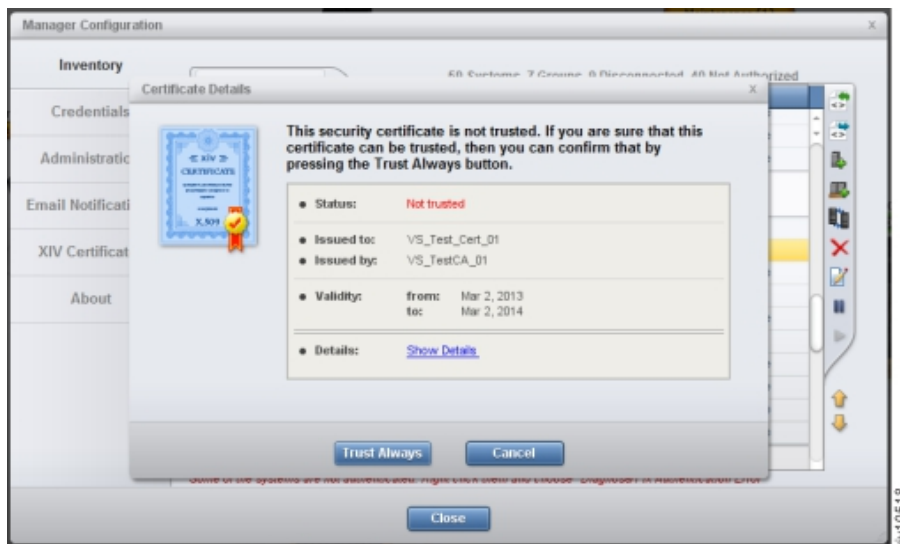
Manager Configuration

Inventory

Credentials

Administratic

Email Notificati

XIV Certificat

About

50 Systems 7 Groups 0 Disconnected 40 Not Authorized

Certificate Details

XIV

CERTIFICATE

X.509

This security certificate is not trusted. If you are sure that this certificate can be trusted, then you can confirm that by pressing the Trust Always button.

• Status: Not trusted

• Issued to: VS_Test_Cert_01

• Issued by: VS_TestCA_01

• Validity: from: Mar 2, 2013
to: Mar 2, 2014

• Details: Show Details

Trust Always

Cancel

Some of the systems are not authenticated. Right click them and choose "Diagnose/Fix Authentication Error"

Close

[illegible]